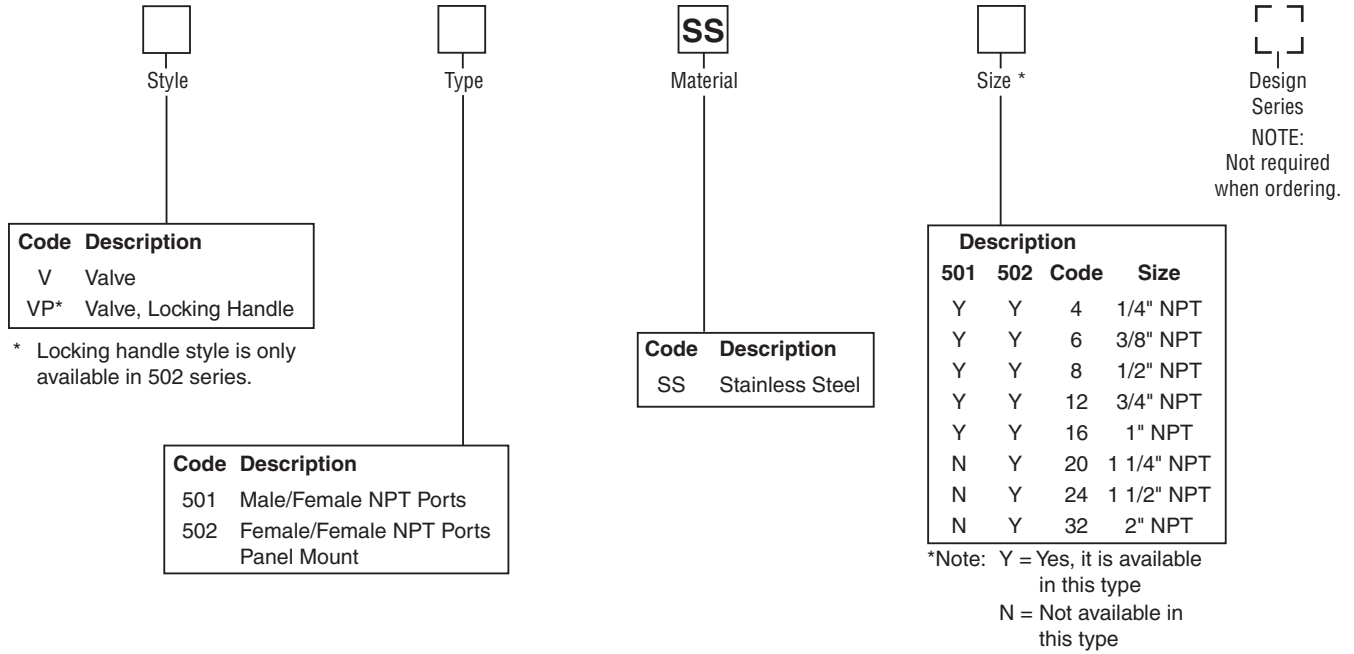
Style

Type

SS
Material

Size *

Design Series
NOTE: Not required when ordering.

| Code | Description |
|---|---|
| V | Valve |
| VP* | Valve, Locking Handle |

* Locking handle style is only available in 502 series.

| Code | Description |
|---|---|
| 501 | Male/Female NPT Ports |
| 502 | Female/Female NPT Ports Panel Mount |

| Code | Description |
|---|---|
| SS | Stainless Steel |

| Description 501 | 502 | Code | Size |
|---|---|---|---|
| Y | Y | 4 | 1/4" NPT |
| Y | Y | 6 | 3/8" NPT |
| Y | Y | 8 | 1/2" NPT |
| Y | Y | 12 | 3/4" NPT |
| Y | Y | 16 | 1" NPT |
| N | Y | 20 | 1 1/4" NPT |
| N | Y | 24 | 1 1/2" NPT |
| N | Y | 32 | 2" NPT |

*Note: Y = Yes, it is available in this type
N = Not available in this type